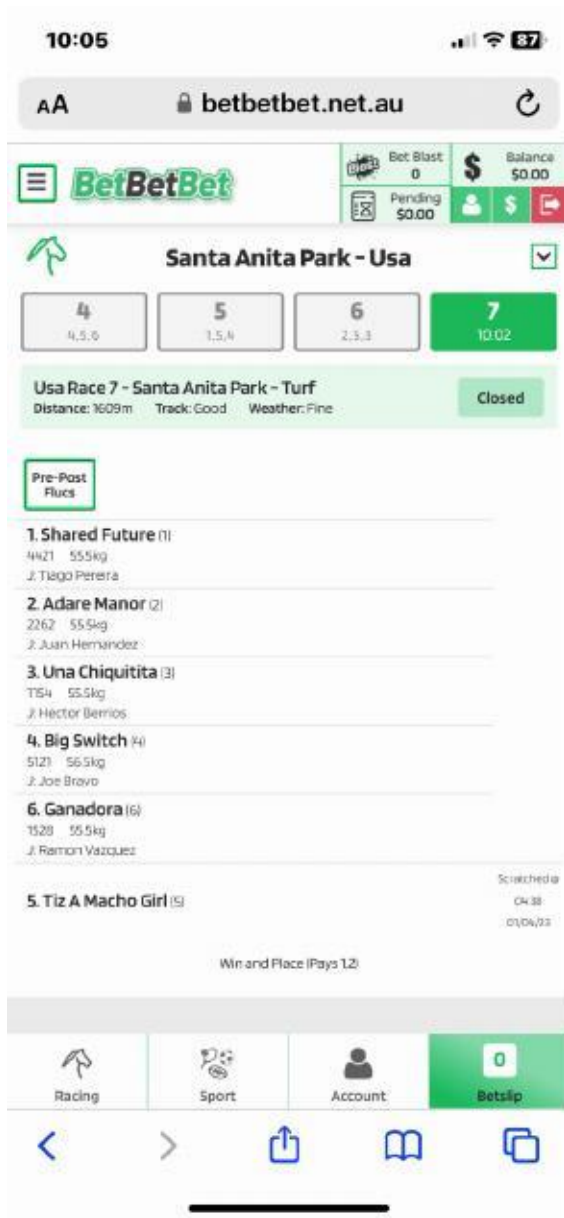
10:05

87

AA betbetbet.net.au

BetBetBet

Bet Blast 0

Balance $0.00

Pending $0.00

Santa Anita Park - Usa

4
4,5,6

5
1,5,4

6
2,5,3

7
10:02

Usa Race 7 - Santa Anita Park - Turf
Distance: 1609m Track: Good Weather: Fine

Closed

Pre-Post Flucs

1. Shared Future (1)
4421 55.5kg
J: Tiago Pereira

2. Adare Manor (2)
2262 55.5kg
J: Juan Hernandez

3. Una Chiquitita (3)
T154 55.5kg
J: Hector Berrios

4. Big Switch (4)
5121 56.5kg
J: Joe Bravo

6. Ganadora (6)
1528 55.5kg
J: Ramon Vazquez

5. Tiz A Macho Girl (5)

Scratched @ 04:38 01/04/23

Win and Place (Pays 1,2)

Racing

Sport

Account

0
Betslip